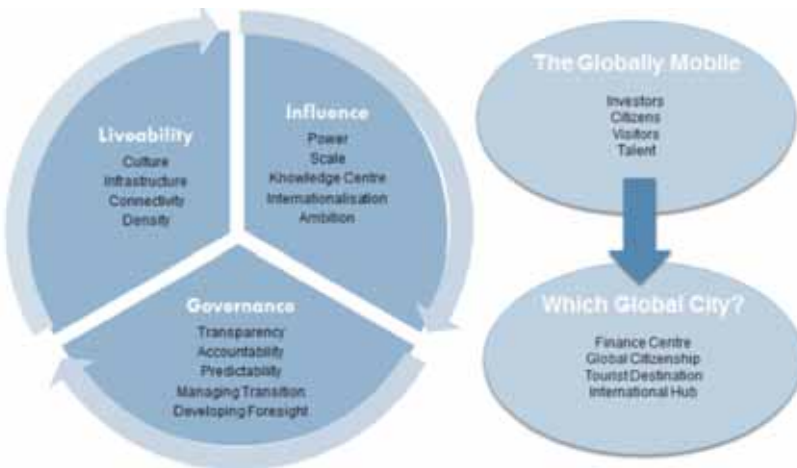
Liveability
Culture
Infrastructure
Connectivity
Density

Influence
Power
Scale
Knowledge Centre
Internationalisation
Ambition

Governance
Transparency
Accountability
Predictability
Managing Transition
Developing Foresight

The Globally Mobile
Investors
Citizens
Visitors
Talent

Which Global City?
Finance Centre
Global Citizenship
Tourist Destination
International Hub